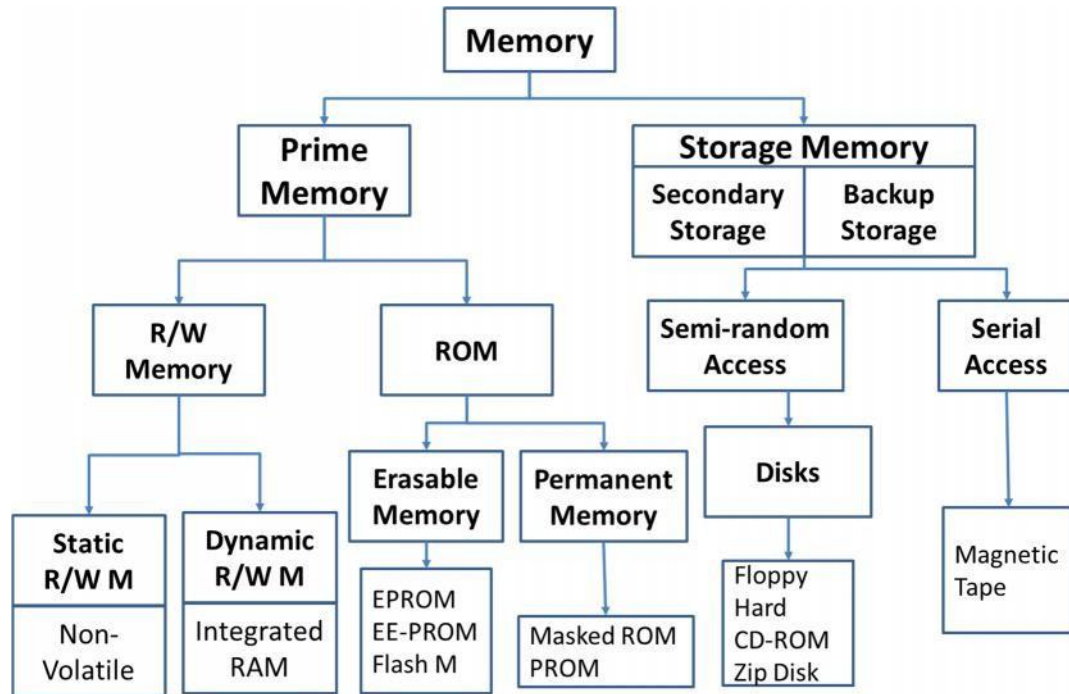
Memory

Prime Memory

Storage Memory

Secondary Storage

Backup Storage

R/W Memory

ROM

Semi-random Access

Serial Access

Disks

Erasable Memory

Permanent Memory

Static R/W M

Non-Volatile

Dynamic R/W M

Integrated RAM

EPROM
EE-PROM
Flash M

Masked ROM
PROM

Floppy
Hard
CD-ROM
Zip Disk

Magnetic Tape